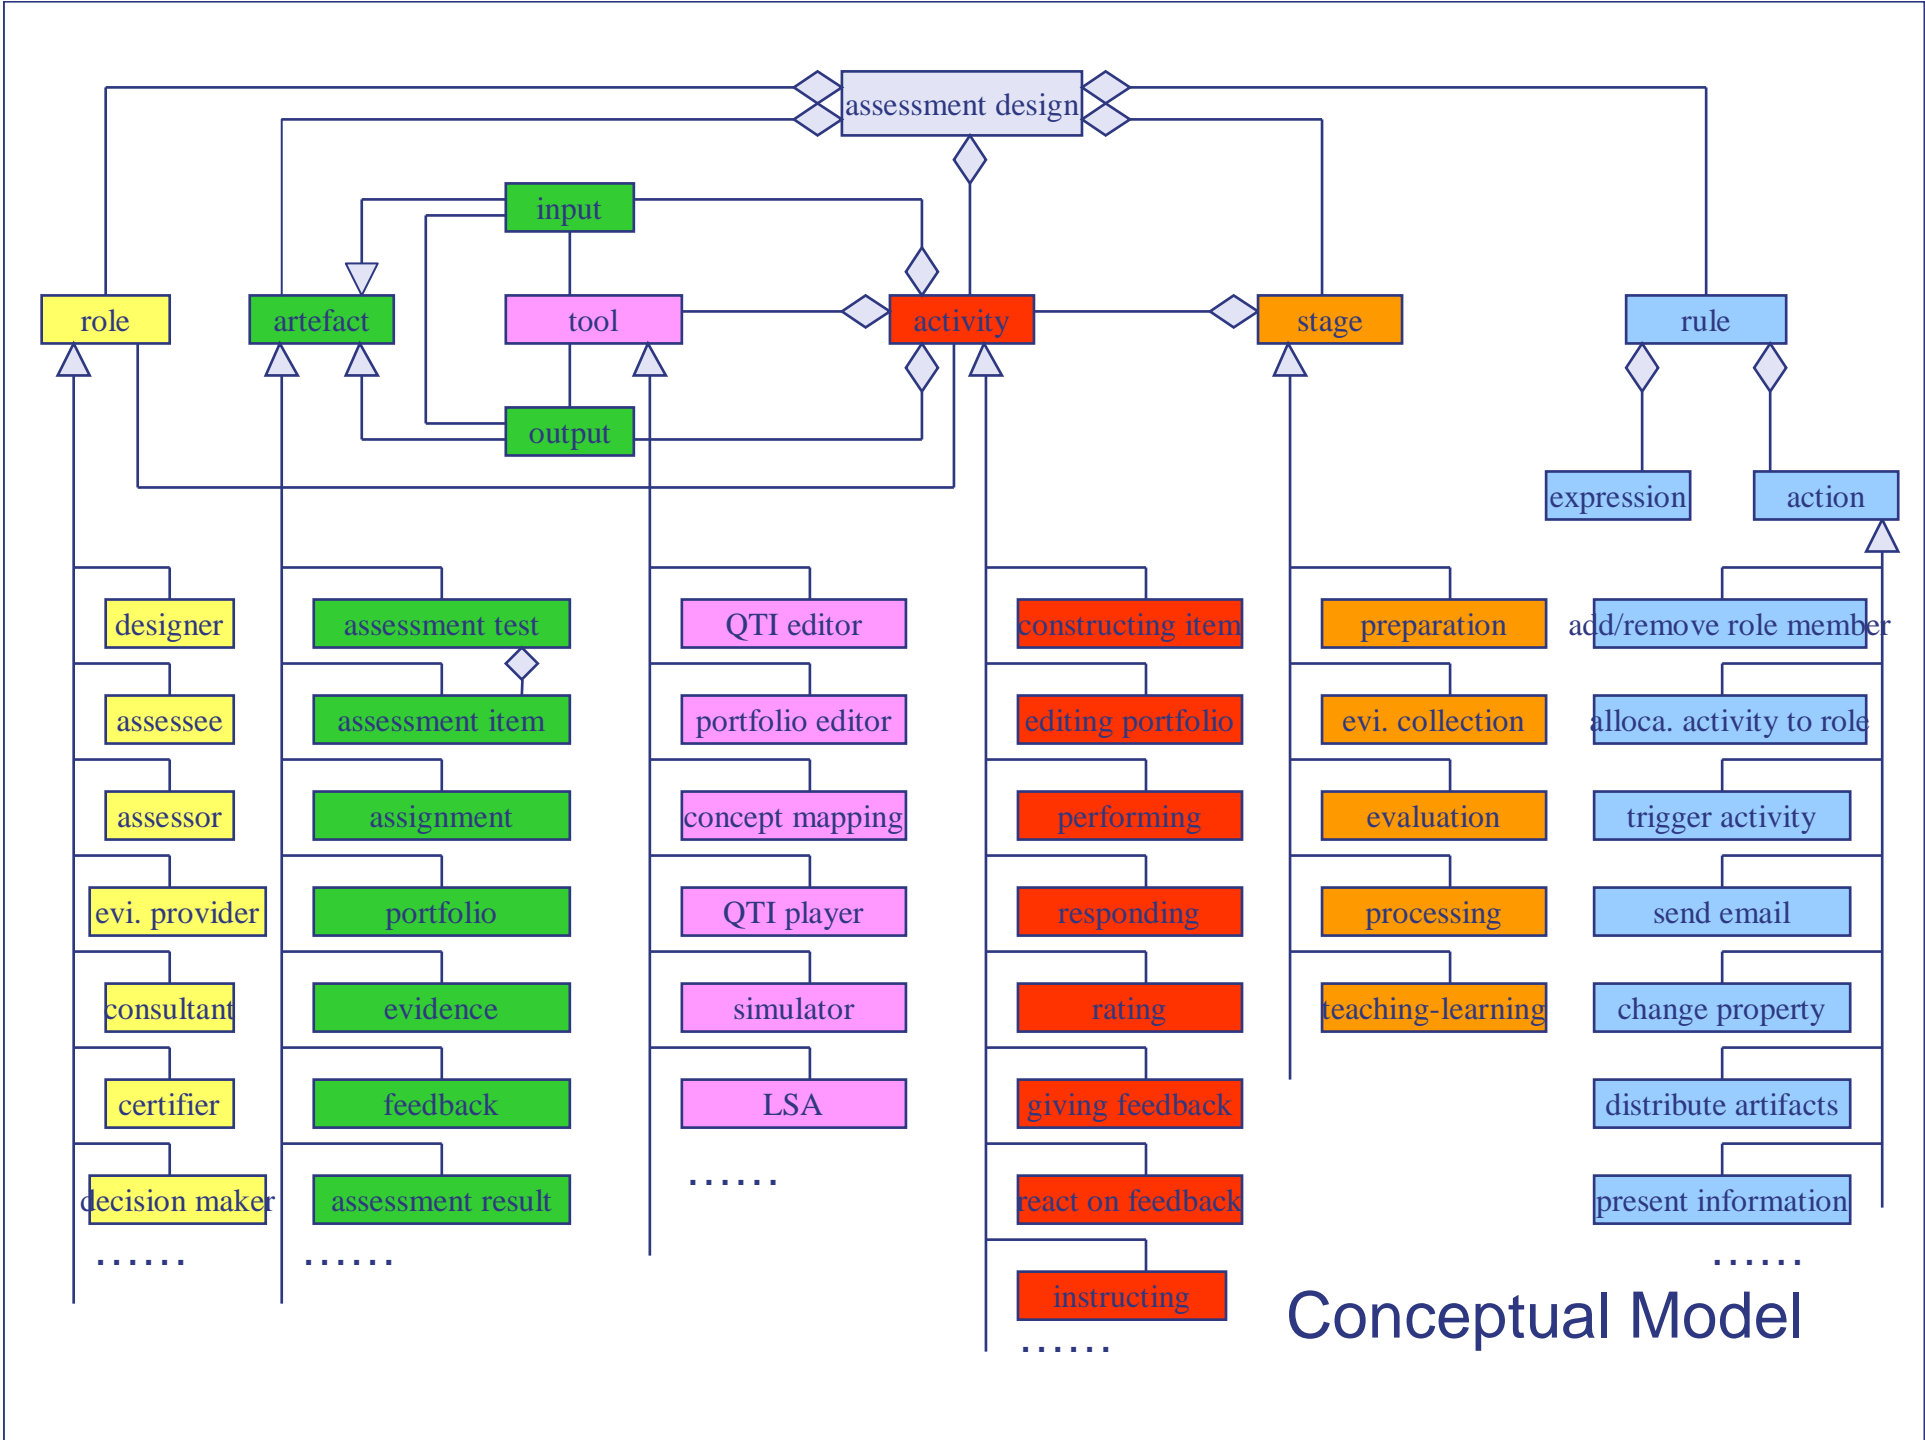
assessment design

input

role

artefact

tool

activity

stage

rule

output

expression

action

designer

assessee

assessor

evi. provider

consultant

certifier

decision maker

……

assessment test

assessment item

assignment

portfolio

evidence

feedback

assessment result

……

QTI editor

portfolio editor

concept mapping

QTI player

simulator

LSA

……

constructing item

editing portfolio

performing

responding

rating

giving feedback

react on feedback

instructing

……

preparation

evi. collection

evaluation

processing

teaching-learning

add/remove role member

alloca. activity to role

trigger activity

send email

change property

distribute artifacts

present information

……

Conceptual Model